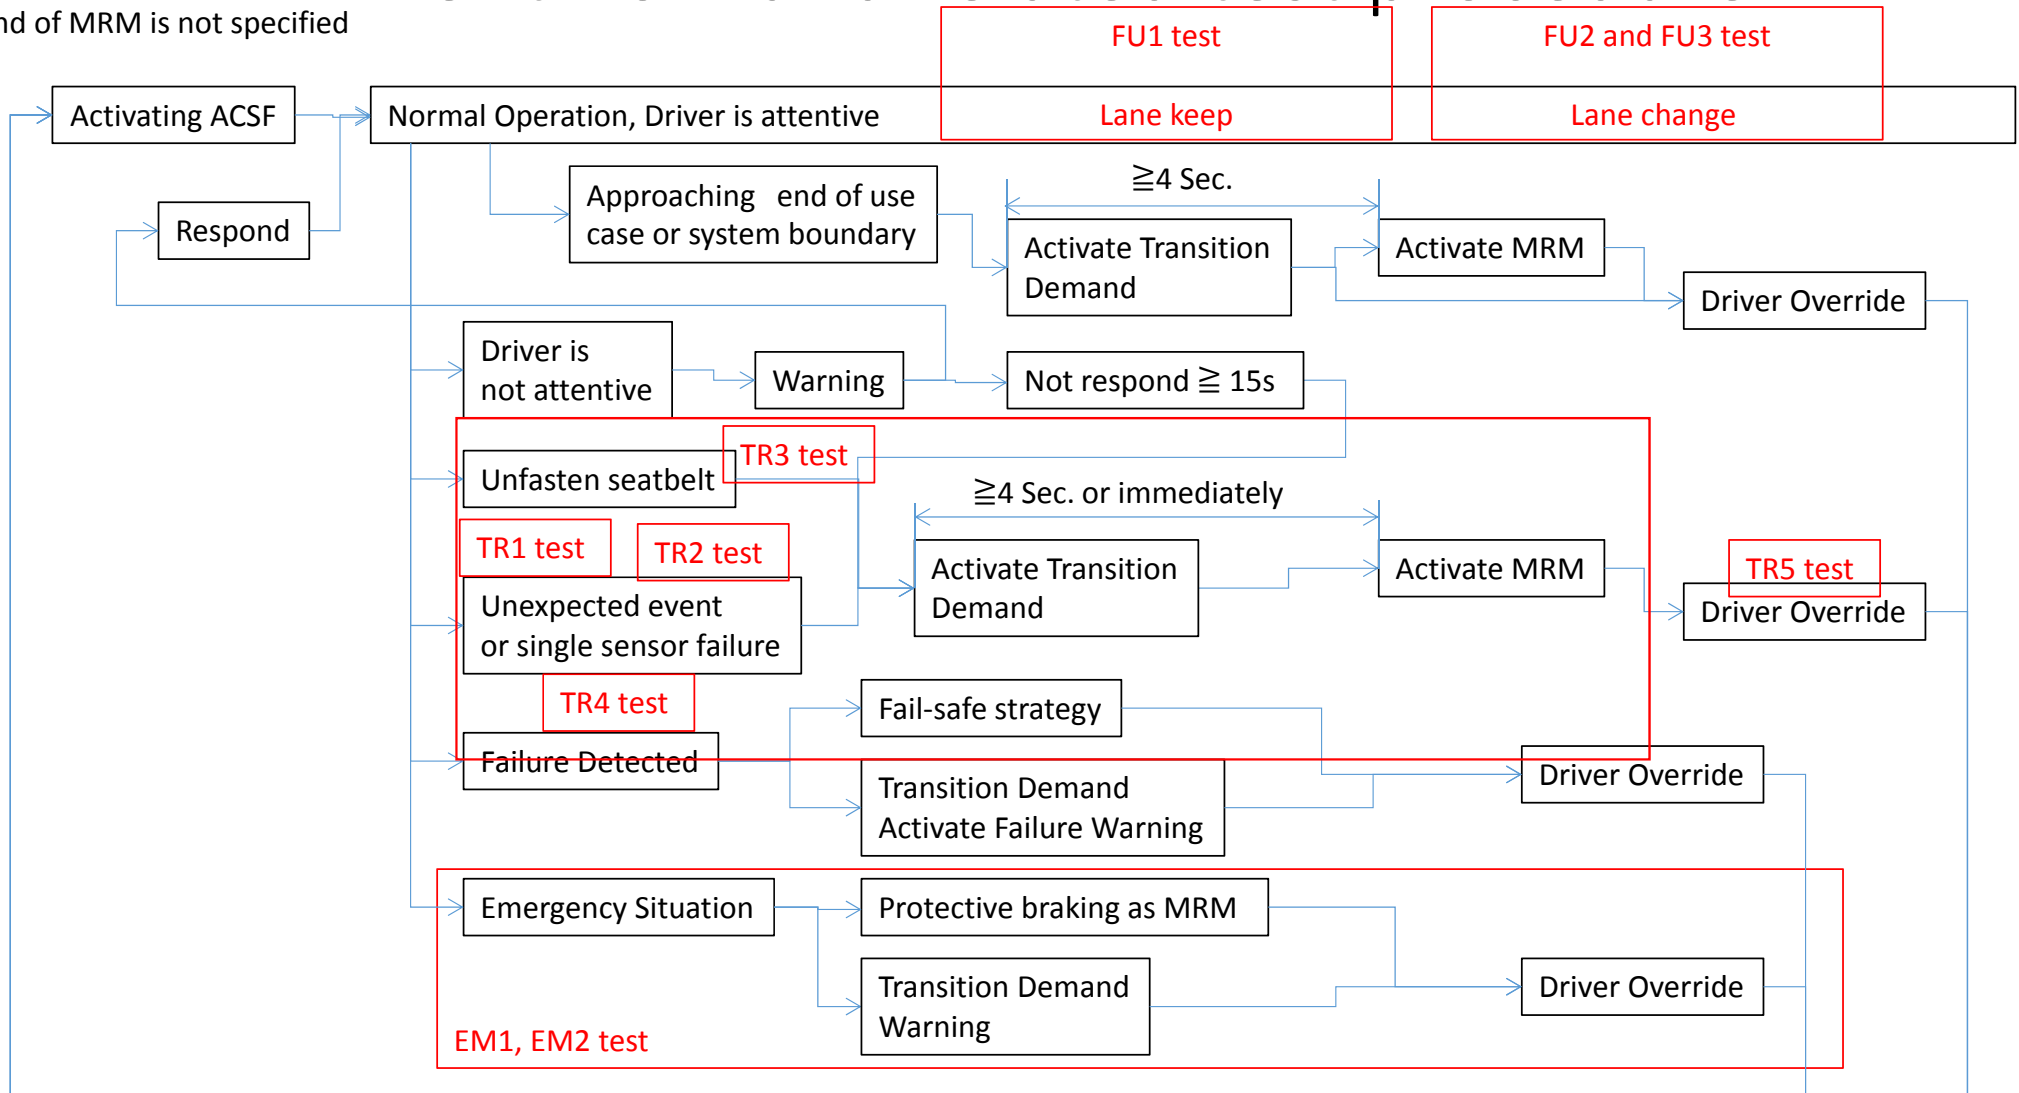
nd of MRM is not specified

FU1 test

FU2 and FU3 test

Activating ACSF

Normal Operation, Driver is attentive

Lane keep

Lane change

Respond

Approaching end of use case or system boundary

≧4 Sec.

Activate Transition Demand

Activate MRM

Driver Override

Driver is not attentive

Warning

Not respond ≧ 15s

Unfasten seatbelt

TR3 test

≧4 Sec. or immediately

TR1 test

TR2 test

Activate Transition Demand

Activate MRM

TR5 test

Driver Override

Unexpected event or single sensor failure

TR4 test

Fail-safe strategy

Failure Detected

Driver Override

Transition Demand Activate Failure Warning

Emergency Situation

Protective braking as MRM

Transition Demand Warning

Driver Override

EM1, EM2 test